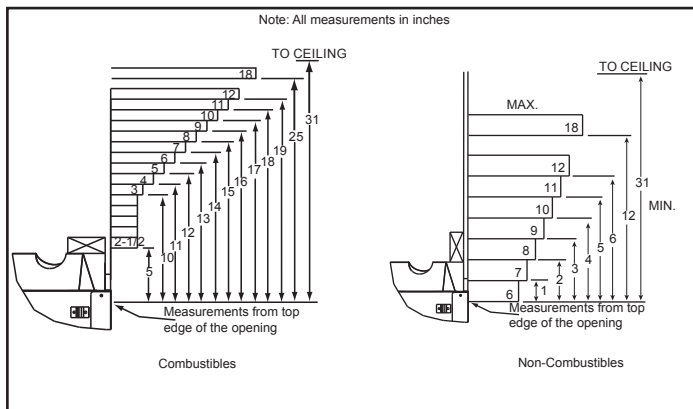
Note: All measurements in inches

TO CEILING

18
12
11
10
9
8
7
6
5
4
3
2-1/2

5
10
11
12
13
14
15
16
17
18
19
25
31

Measurements from top edge of the opening

Combustibles

TO CEILING

MAX.
18
12
11
10
9
8
7
6

1
2
3
4
5
6
12
31
MIN.

Measurements from top edge of the opening

Non-Combustibles